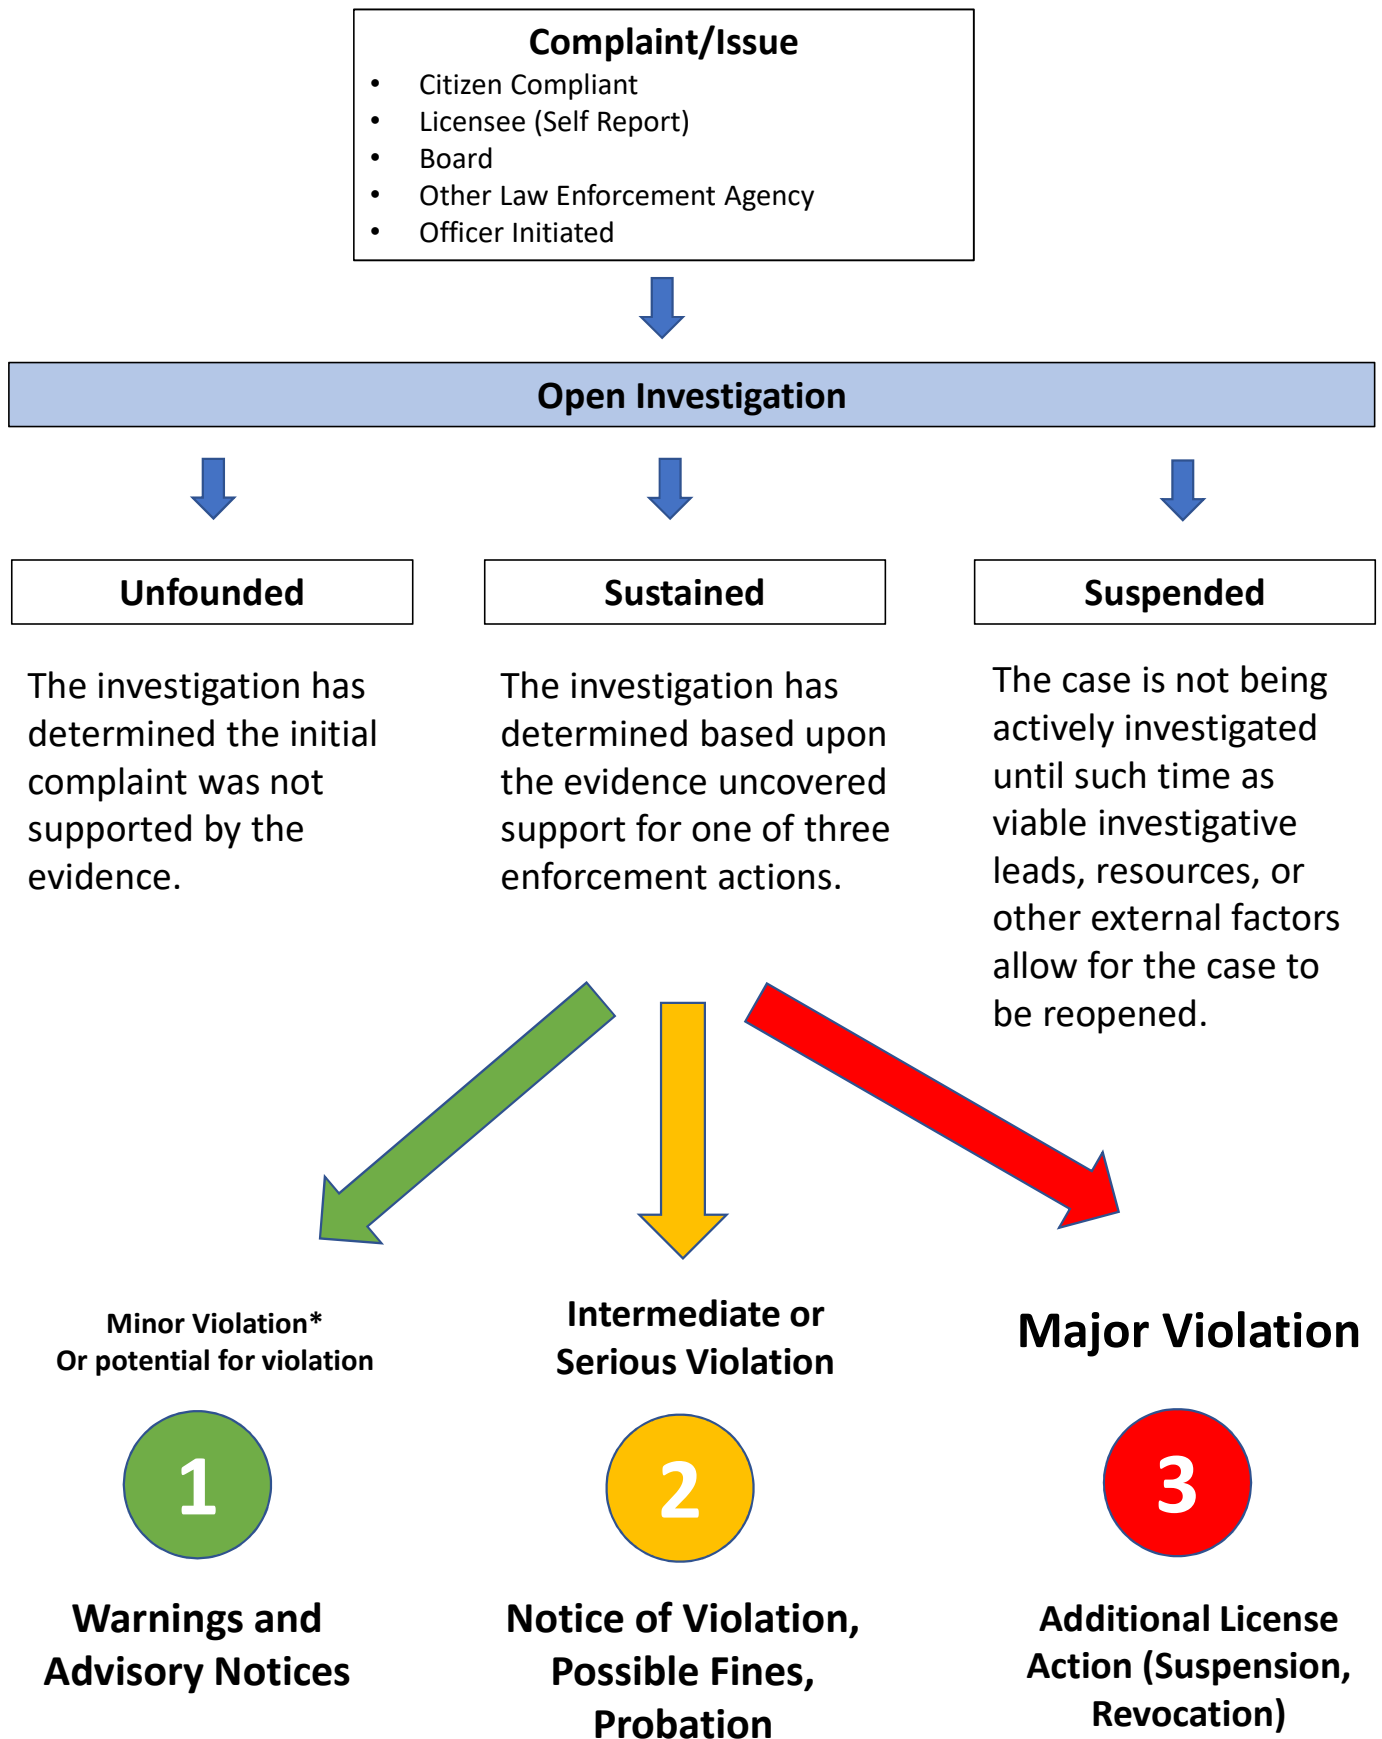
Complaint/Issue

- Citizen Compliant
- Licensee (Self Report)
- Board
- Other Law Enforcement Agency
- Officer Initiated

Open Investigation

Unfounded

The investigation has determined the initial complaint was not supported by the evidence.

Sustained

The investigation has determined based upon the evidence uncovered support for one of three enforcement actions.

Suspended

The case is not being actively investigated until such time as viable investigative leads, resources, or other external factors allow for the case to be reopened.

Minor Violation*
Or potential for violation

1

Warnings and Advisory Notices

Intermediate or Serious Violation

2

Notice of Violation, Possible Fines, Probation

Major Violation

3

Additional License Action (Suspension, Revocation)